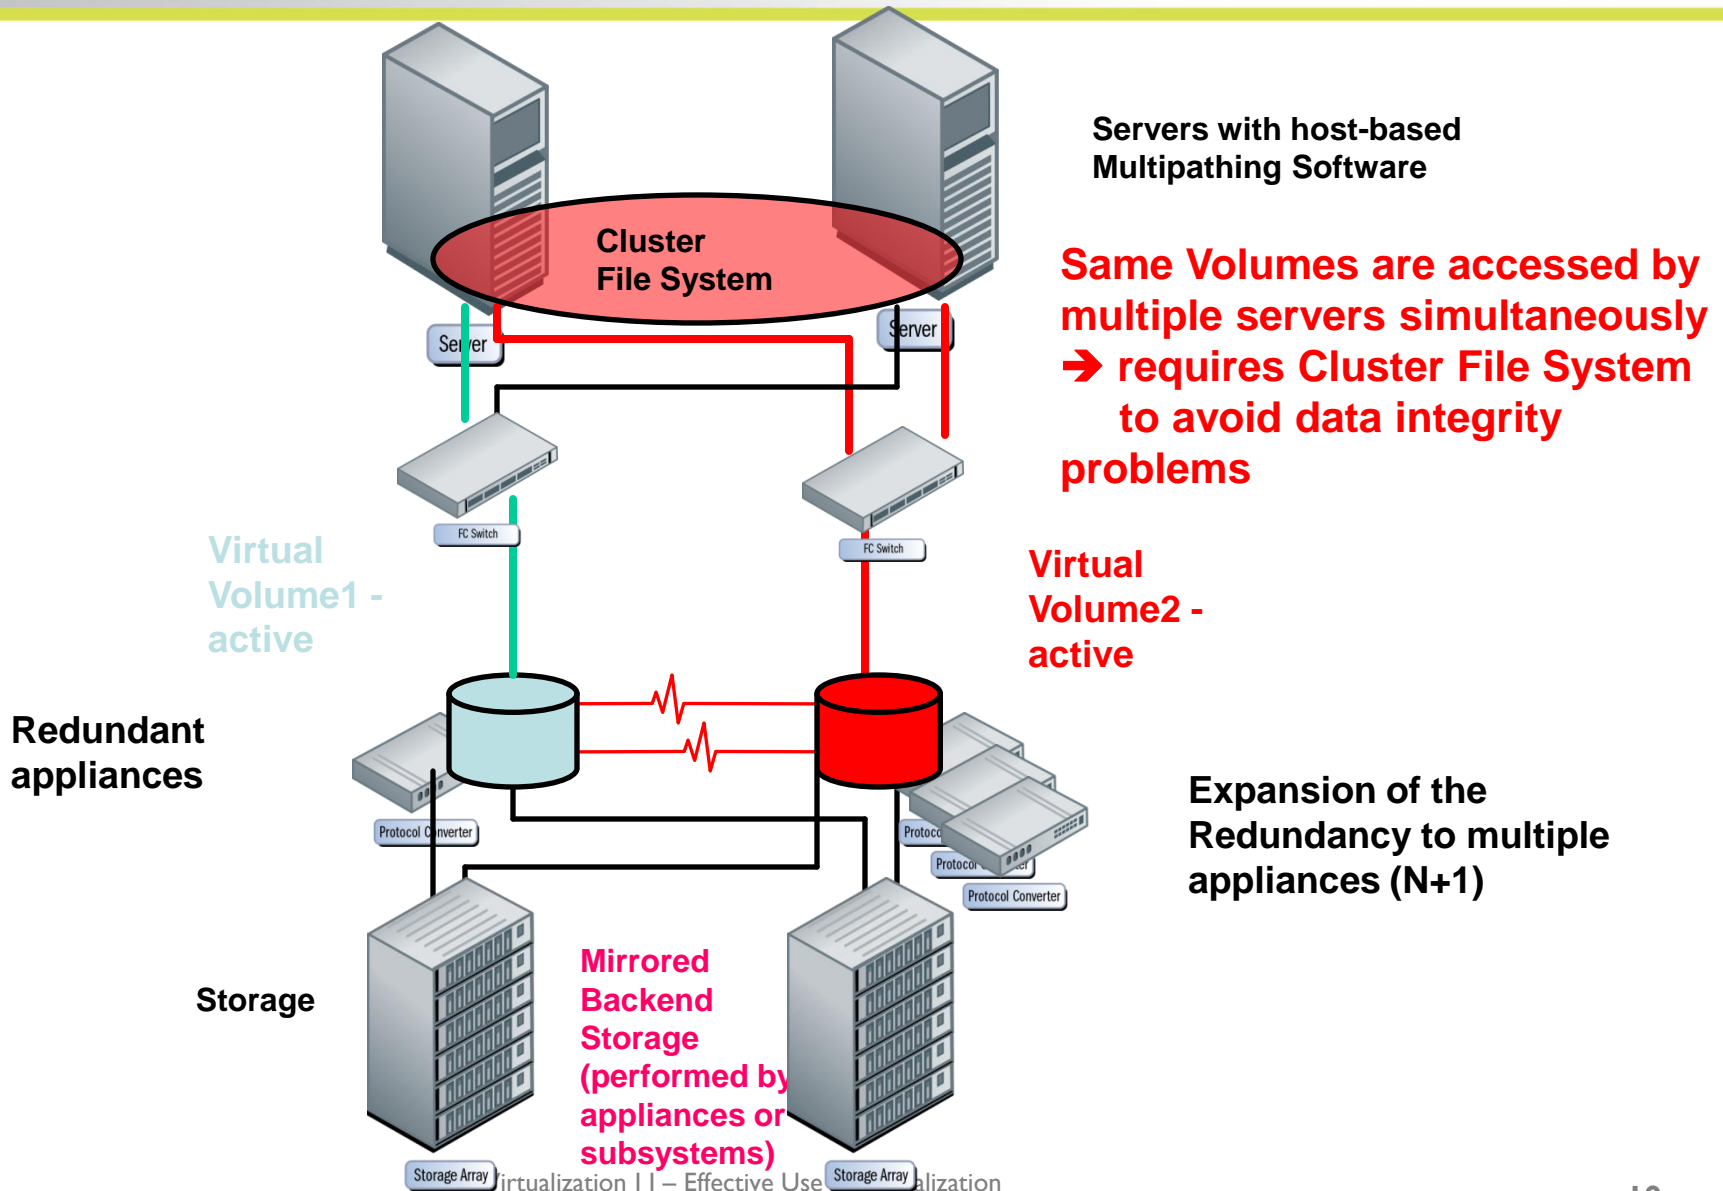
Servers with host-based Multipathing Software

Cluster File System

Server

Server

Same Volumes are accessed by multiple servers simultaneously ➔ requires Cluster File System to avoid data integrity problems

FC Switch

FC Switch

Virtual Volume1 - active

Virtual Volume2 - active

Redundant appliances

Protocol Converter

Protocol

Protocol

Protocol Converter

Expansion of the Redundancy to multiple appliances (N+1)

Storage

Mirrored Backend Storage (performed by appliances or subsystems)

Storage Array

Storage Array

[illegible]irtualization I I – Effective Use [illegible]alization